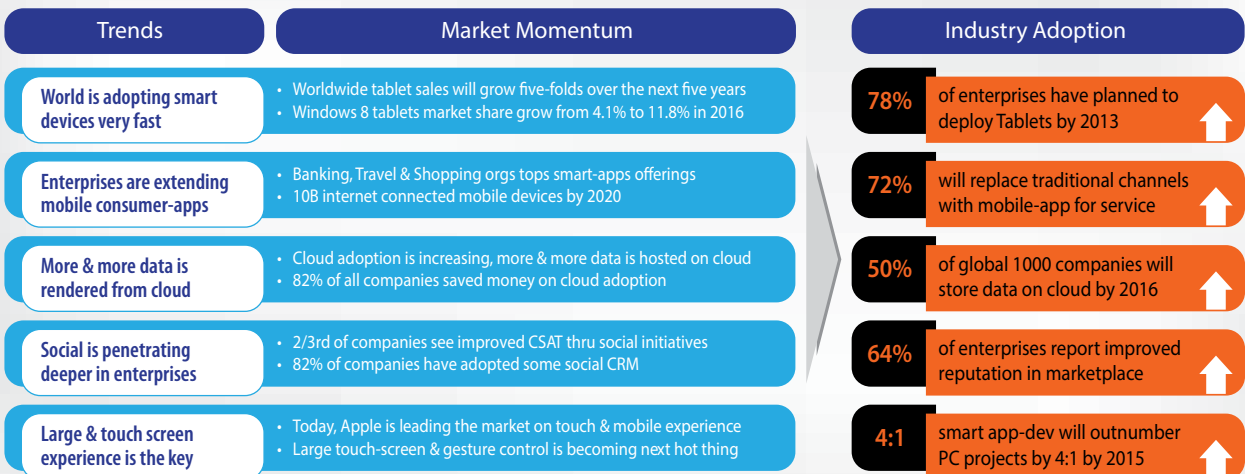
Trends

Market Momentum

Industry Adoption

World is adopting smart devices very fast

• Worldwide tablet sales will grow five-folds over the next five years
• Windows 8 tablets market share grow from 4.1% to 11.8% in 2016

Enterprises are extending mobile consumer-apps

• Banking, Travel & Shopping orgs tops smart-apps offerings
• 10B internet connected mobile devices by 2020

More & more data is rendered from cloud

• Cloud adoption is increasing, more & more data is hosted on cloud
• 82% of all companies saved money on cloud adoption

Social is penetrating deeper in enterprises

• 2/3rd of companies see improved CSAT thru social initiatives
• 82% of companies have adopted some social CRM

Large & touch screen experience is the key

• Today, Apple is leading the market on touch & mobile experience
• Large touch-screen & gesture control is becoming next hot thing

78% of enterprises have planned to deploy Tablets by 2013

72% will replace traditional channels with mobile-app for service

50% of global 1000 companies will store data on cloud by 2016

64% of enterprises report improved reputation in marketplace

4:1 smart app-dev will outnumber PC projects by 4:1 by 2015